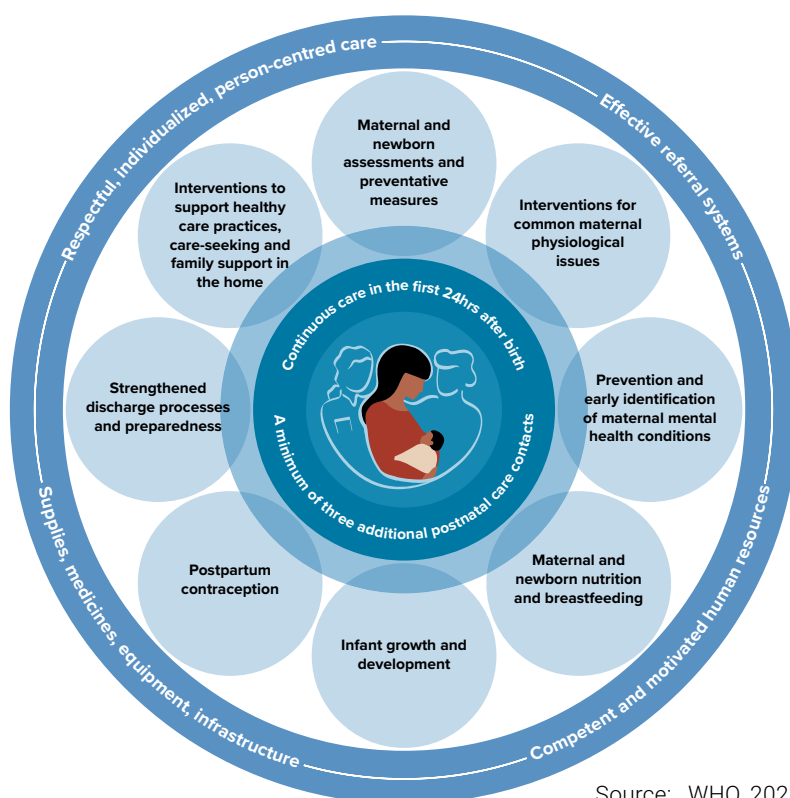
Respectful, individualized, person-centred care

Effective referral systems

Competent and motivated human resources

Supplies, medicines, equipment, infrastructure

Maternal and newborn assessments and preventative measures

Interventions for common maternal physiological issues

Prevention and early identification of maternal mental health conditions

Maternal and newborn nutrition and breastfeeding

Infant growth and development

Postpartum contraception

Strengthened discharge processes and preparedness

Interventions to support healthy care practices, care-seeking and family support in the home

Continuous care in the first 24hrs after birth

A minimum of three additional postnatal care contacts

Source: WHO 202